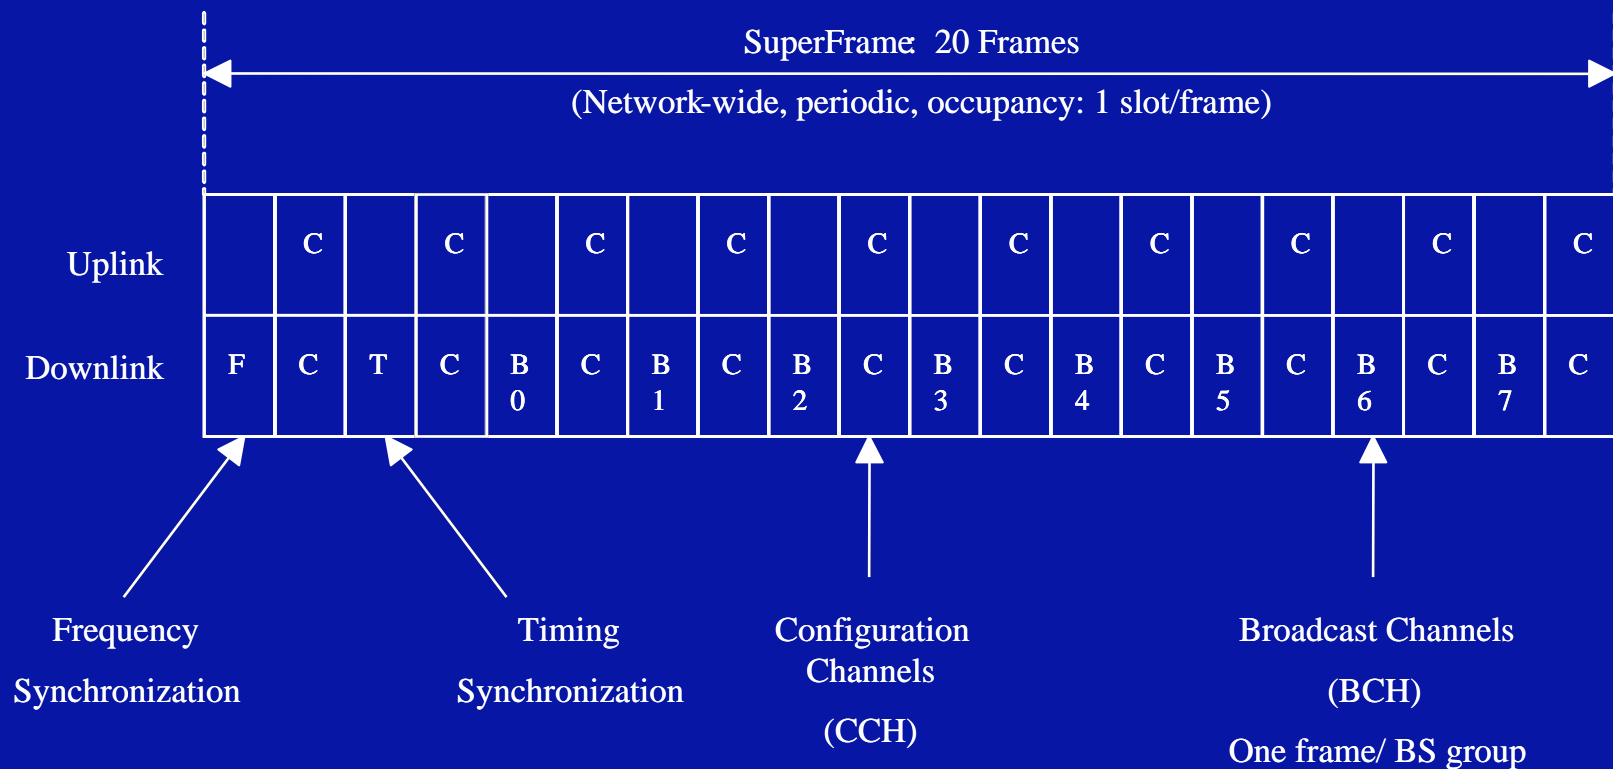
SuperFrame: 20 Frames

(Network-wide, periodic, occupancy: 1 slot/frame)

| | | | | | | | | | | | | | | | | | | | | |
|---|---|---|---|---|---|---|---|---|---|---|---|---|---|---|---|---|---|---|---|---|
| Uplink | | C | | C | | C | | C | | C | | C | | C | | C | | C | | C |
| Downlink | F | C | T | C | B 0 | C | B 1 | C | B 2 | C | B 3 | C | B 4 | C | B 5 | C | B 6 | C | B 7 | C |

Frequency Synchronization

Timing Synchronization

Configuration Channels (CCH)

Broadcast Channels (BCH) One frame/ BS group